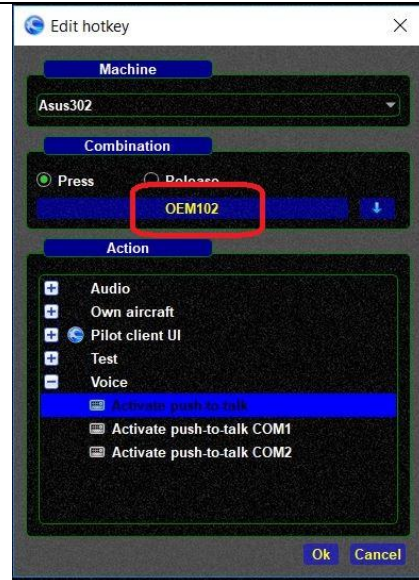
Edit hotkey
×
Machine
Asus302
Combination
Press
Release
OEM102
Action
Audio
Own aircraft
Pilot client UI
Test
Voice
Activate push-to-talk
Activate push-to-talk COM1
Activate push-to-talk COM2
Ok
Cancel